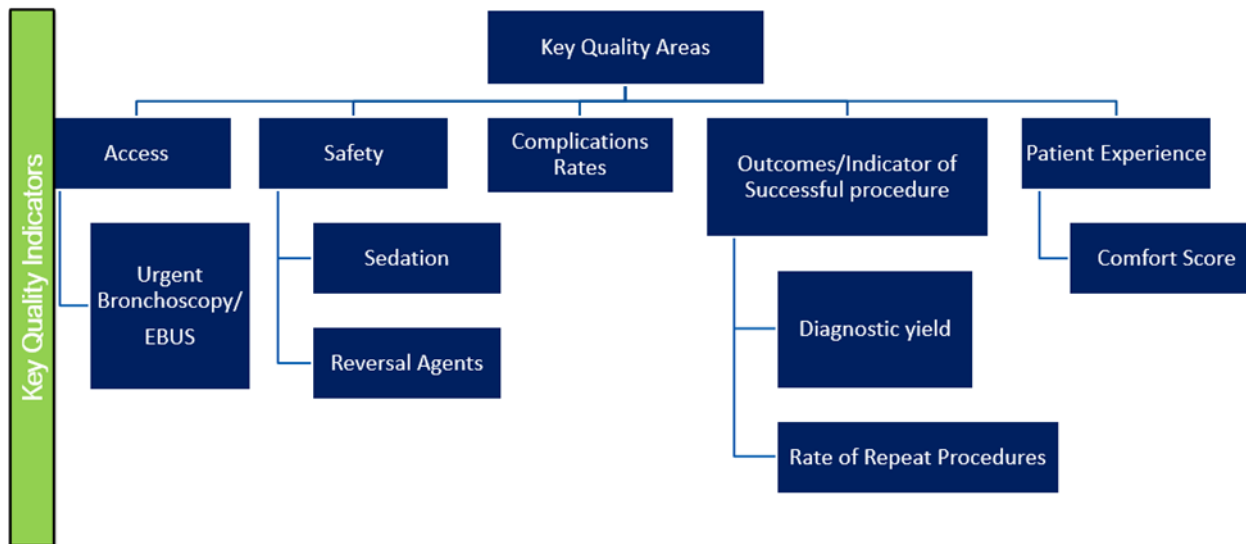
Key Quality Indicators

Key Quality Areas

Access

Safety

Complications Rates

Outcomes/Indicator of Successful procedure

Patient Experience

Urgent Bronchoscopy/ EBUS

Sedation

Reversal Agents

Diagnostic yield

Rate of Repeat Procedures

Comfort Score